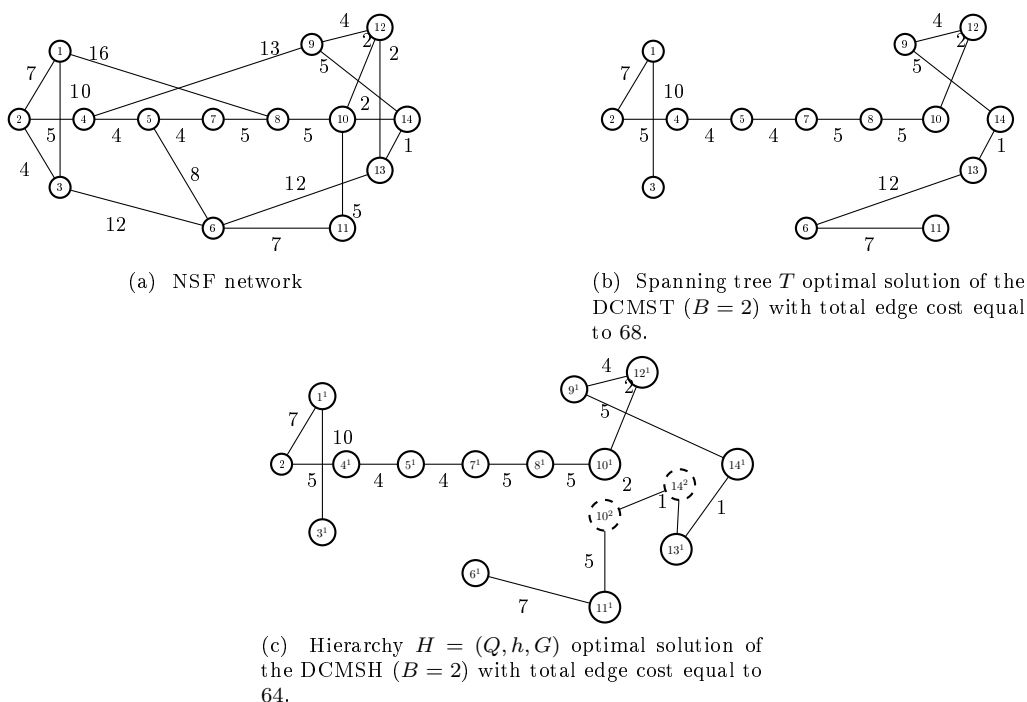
4 12
1 16 13 9 2 2
7 10 5
2 4 5 7 8 10 14
5 4 4 5 5 2 1
4 3 8 12 13
12 6 7 11 5

(a) NSF network

4 12
1 9 2
7 10 5
2 4 5 7 8 10 14
5 4 4 5 5 1
3 12 13
6 7 11

(b) Spanning tree $T$ optimal solution of the DCMST ($B = 2$) with total edge cost equal to 68.

4 $12^1$
$1^1$ $9^1$ 2
7 10 5
2 $4^1$ $5^1$ $7^1$ $8^1$ $10^1$ $14^1$
5 4 4 5 5 2 $14^2$
$10^2$ 1 1
$3^1$ $13^1$
5
$6^1$
7 $11^1$

(c) Hierarchy $H = (Q, h, G)$ optimal solution of the DCMSH ($B = 2$) with total edge cost equal to 64.